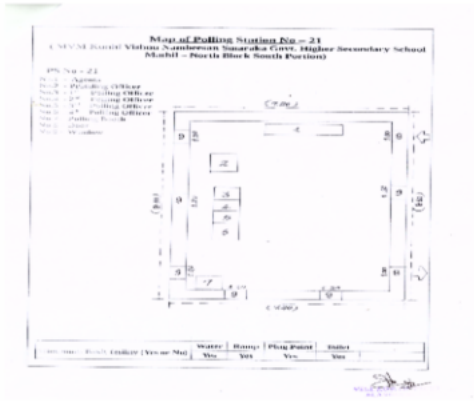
Map of Polling Station No – 21
(MVM Kunil Vishnu Namboosan Smaraka Govt. Higher Secondary School Mathil – North Block South Portion)

PS No - 21
No.1 – Agents
No.2 – Presiding Officer
No.3 – 1st Polling Officer
No.4 – 2nd Polling Officer
No.5 – 3rd Polling Officer
No.6 – 4th Polling Officer
No.7 – Polling Booth
No.8 – Door
No.9 – Window

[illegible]

1
2
3
4
5
6
7
8
9

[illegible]

| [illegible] (Yes or No) | Water | Ramp | Plug Point | Toilet |
|---|---|---|---|---|
| | Yes | Yes | Yes | Yes |

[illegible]